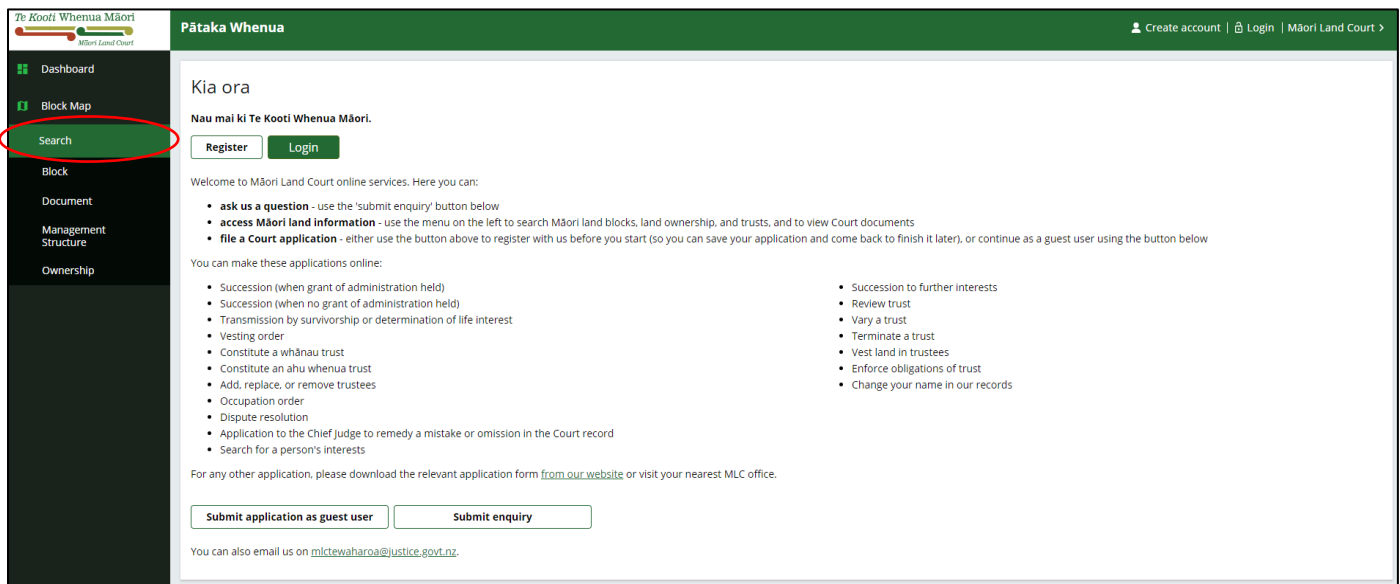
Te Kooti Whenua Māori
Māori Land Court

Pātaka Whenua

Create account | Login | Māori Land Court >

Dashboard

Block Map

Search

Block

Document

Management Structure

Ownership

Kia ora

Nau mai ki Te Kooti Whenua Māori.

Register Login

Welcome to Māori Land Court online services. Here you can:

- **ask us a question** - use the 'submit enquiry' button below
- **access Māori land information** - use the menu on the left to search Māori land blocks, land ownership, and trusts, and to view Court documents
- **file a Court application** - either use the button above to register with us before you start (so you can save your application and come back to finish it later), or continue as a guest user using the button below

You can make these applications online:

- Succession (when grant of administration held)
- Succession (when no grant of administration held)
- Transmission by survivorship or determination of life interest
- Vesting order
- Constitute a whānau trust
- Constitute an ahu whenua trust
- Add, replace, or remove trustees
- Occupation order
- Dispute resolution
- Application to the Chief Judge to remedy a mistake or omission in the Court record
- Search for a person's interests

- Succession to further interests
- Review trust
- Vary a trust
- Terminate a trust
- Vest land in trustees
- Enforce obligations of trust
- Change your name in our records

For any other application, please download the relevant application form from our website or visit your nearest MLC office.

Submit application as guest user Submit enquiry

You can also email us on mlctewaharoa@justice.govt.nz.